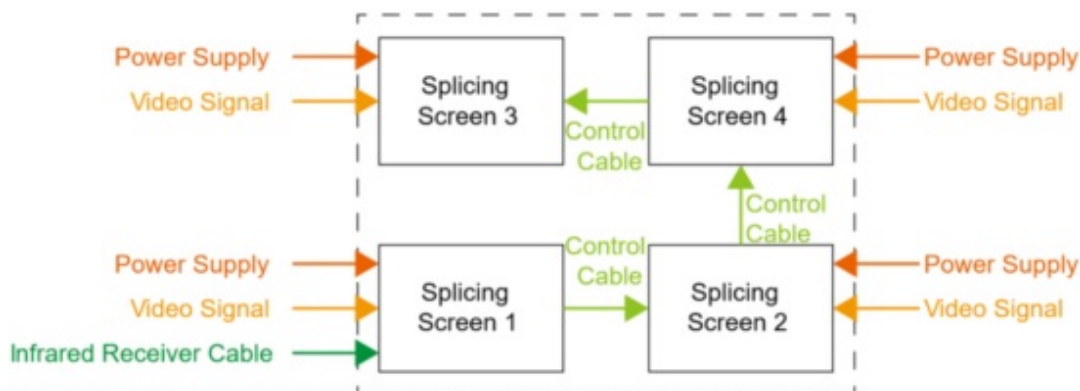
Power Supply
Video Signal
Splicing Screen 3
Control Cable
Splicing Screen 4
Power Supply
Video Signal
Control Cable
Power Supply
Video Signal
Infrared Receiver Cable
Splicing Screen 1
Control Cable
Splicing Screen 2
Power Supply
Video Signal